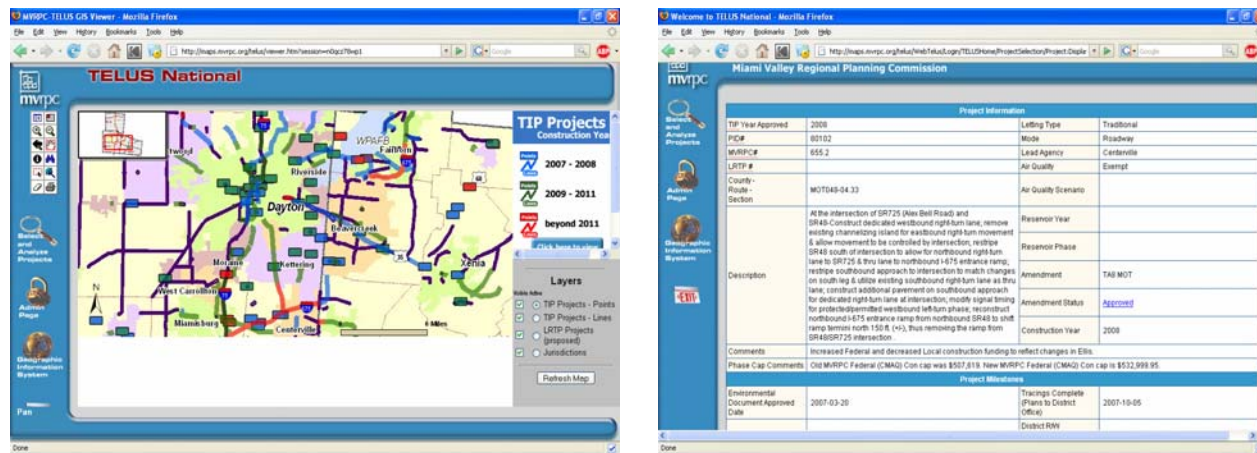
MVRPC-TELUS GIS Viewer - Mozilla Firefox

File Edit View History Bookmarks Tools Help

http://maps.mvrpc.org/telus/viewer.htm?session=n0gcz78wp1

TELUS National

mvrpc

Select and Analyze Projects

Admin Page

Geographic Information System

Pan

TIP Projects
Construction Year

2007 - 2008

2009 - 2011

beyond 2011

Click here to view

Layers

TIP Projects - Points

TIP Projects - Lines

LRTP Projects (proposed)

Jurisdictions

Refresh Map

WPAFB
Fairborn
Riverside
Dayton
Beavercreek
Xenia
Moraine
Kettering
West Carrollton
Miamisburg
Centerville
6 Miles

Done

Welcome to TELUS National - Mozilla Firefox

File Edit View History Bookmarks Tools Help

http://maps.mvrpc.org/telus/WebTelus/Login/TELUSHome/ProjectSelection/Project.Displa

mvrpc

Miami Valley Regional Planning Commission

Select and Analyze Projects

Admin Page

Geographic Information System

EXIT

Project Information

| TIP Year Approved | 2008 | Letting Type | Traditional |
|---|---|---|---|
| PID# | 80102 | Mode | Roadway |
| MVRPC# | 655.2 | Lead Agency | Centerville |
| LRTP # | | Air Quality | Exempt |
| County - Route - Section | MOT048-04.33 | Air Quality Scenario | |
| Description | At the intersection of SR725 (Alex Bell Road) and SR48-Construct dedicated westbound right-turn lane; remove existing channelizing island for eastbound right-turn movement & allow movement to be controlled by intersection; restripe SR48 south of intersection to allow for northbound right-turn lane to SR725 & thru lane to northbound I-675 entrance ramp; restripe southbound approach to intersection to match changes on south leg & utilize existing southbound right-turn lane as thru lane; construct additional pavement on southbound approach for dedicated right-turn lane at intersection; modify signal timing for protected/permitted westbound left-turn phase; reconstruct northbound I-675 entrance ramp from northbound SR48 to shift ramp termini north 150 ft. (+/-), thus removing the ramp from SR48/SR725 intersection | Reservoir Year | |
| | | Reservoir Phase | |
| | | Amendment | TA8 MOT |
| | | Amendment Status | Approved |
| | | Construction Year | 2008 |
| Comments | Increased Federal and decreased Local construction funding to reflect changes in Ellis. | | |
| Phase Cap Comments | Old MVRPC Federal (CMAQ) Con cap was $507,619. New MVRPC Federal (CMAQ) Con cap is $532,999.95. | | |

Project Milestones

| Environmental Document Approved Date | 2007-03-20 | Tracings Complete (Plans to District Office) | 2007-10-05 |
|---|---|---|---|
| | | District R/W | |

Done